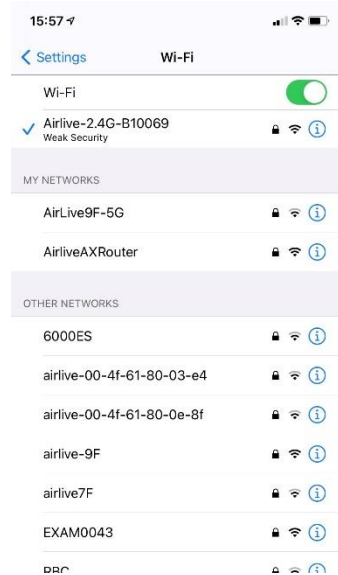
15:57

Settings Wi-Fi

Wi-Fi

Airlive-2.4G-B10069
Weak Security

MY NETWORKS

AirLive9F-5G

AirliveAXRouter

OTHER NETWORKS

6000ES

airlive-00-4f-61-80-03-e4

airlive-00-4f-61-80-0e-8f

airlive-9F

airlive7F

EXAM0043

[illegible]